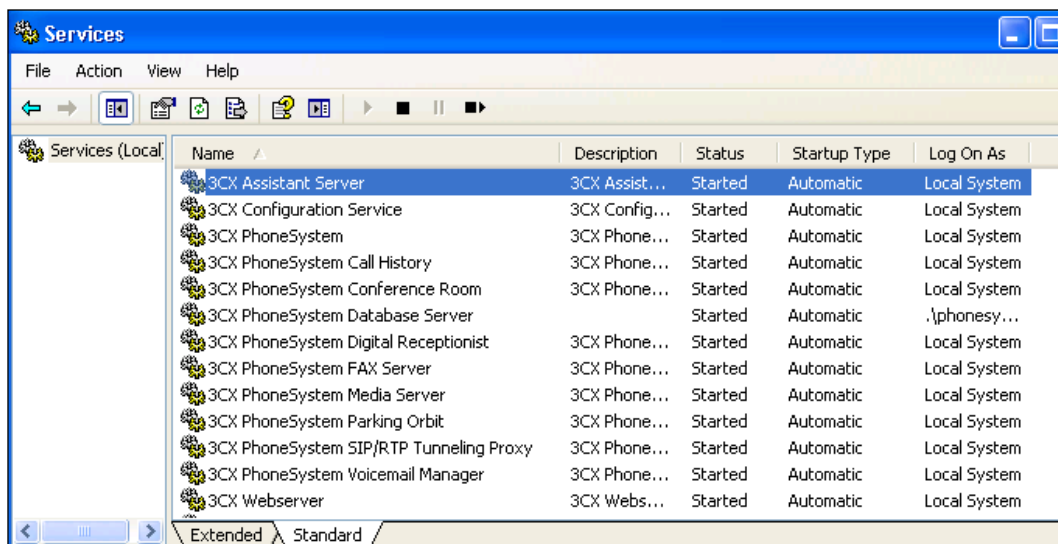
Services

File Action View Help

Services (Local)

| Name | Description | Status | Startup Type | Log On As |
|---|---|---|---|---|
| 3CX Assistant Server | 3CX Assist… | Started | Automatic | Local System |
| 3CX Configuration Service | 3CX Config… | Started | Automatic | Local System |
| 3CX PhoneSystem | 3CX Phone… | Started | Automatic | Local System |
| 3CX PhoneSystem Call History | 3CX Phone… | Started | Automatic | Local System |
| 3CX PhoneSystem Conference Room | 3CX Phone… | Started | Automatic | Local System |
| 3CX PhoneSystem Database Server | | Started | Automatic | .\phonesy… |
| 3CX PhoneSystem Digital Receptionist | 3CX Phone… | Started | Automatic | Local System |
| 3CX PhoneSystem FAX Server | 3CX Phone… | Started | Automatic | Local System |
| 3CX PhoneSystem Media Server | 3CX Phone… | Started | Automatic | Local System |
| 3CX PhoneSystem Parking Orbit | 3CX Phone… | Started | Automatic | Local System |
| 3CX PhoneSystem SIP/RTP Tunneling Proxy | 3CX Phone… | Started | Automatic | Local System |
| 3CX PhoneSystem Voicemail Manager | 3CX Phone… | Started | Automatic | Local System |
| 3CX Webserver | 3CX Webs… | Started | Automatic | Local System |

Extended Standard